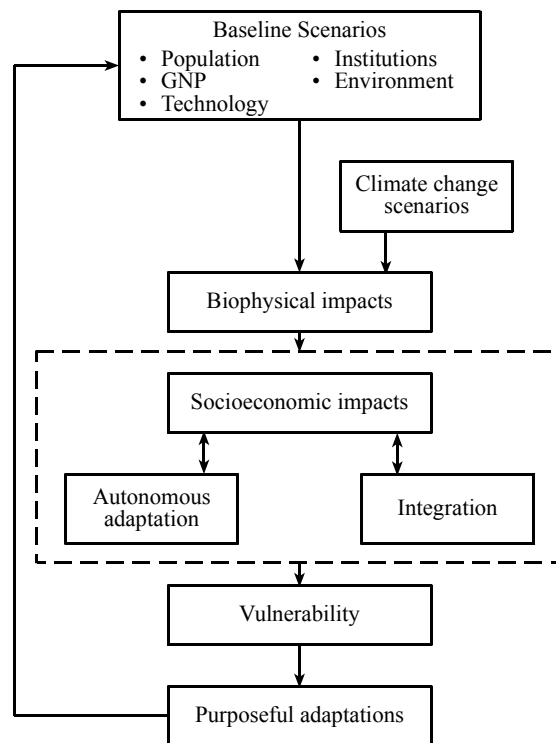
Baseline Scenarios
• Population
• GNP
• Technology
• Institutions
• Environment

Climate change scenarios

Biophysical impacts

Socioeconomic impacts

Autonomous adaptation

Integration

Vulnerability

Purposeful adaptations